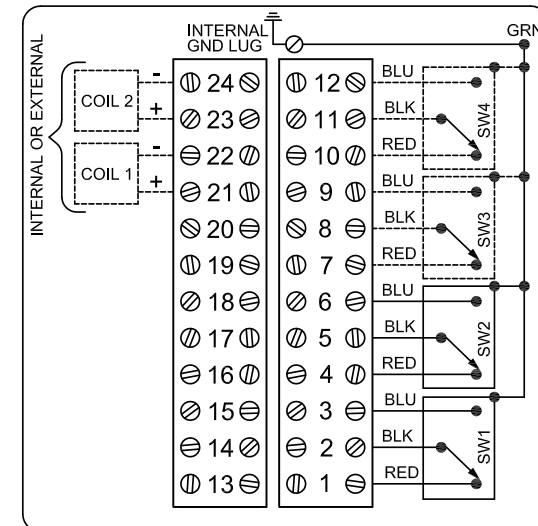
INTERNAL GND LUG

GRN

INTERNAL OR EXTERNAL

COIL 2

COIL 1

-
+
-
+

24
23
22
21
20
19
18
17
16
15
14
13

12
11
10
9
8
7
6
5
4
3
2
1

BLU
BLK
RED
SW4

BLU
BLK
RED
SW3

BLU
BLK
RED
SW2

BLU
BLK
RED
SW1